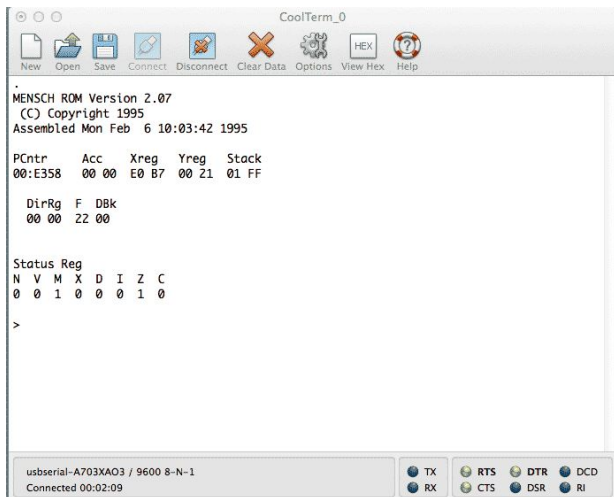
CoolTerm_0

HEX

New Open Save Connect Disconnect Clear Data Options View Hex Help

.
MENSCH ROM Version 2.07
(C) Copyright 1995
Assembled Mon Feb 6 10:03:42 1995

PCntr Acc Xreg Yreg Stack
00:E358 00 00 E0 B7 00 21 01 FF

DirRg F DBk
00 00 22 00

Status Reg
N V M X D I Z C
0 0 1 0 0 0 1 0

>

usbserial-A703XAO3 / 9600 8-N-1
Connected 00:02:09

TX
RX
RTS
CTS
DTR
DSR
DCD
RI